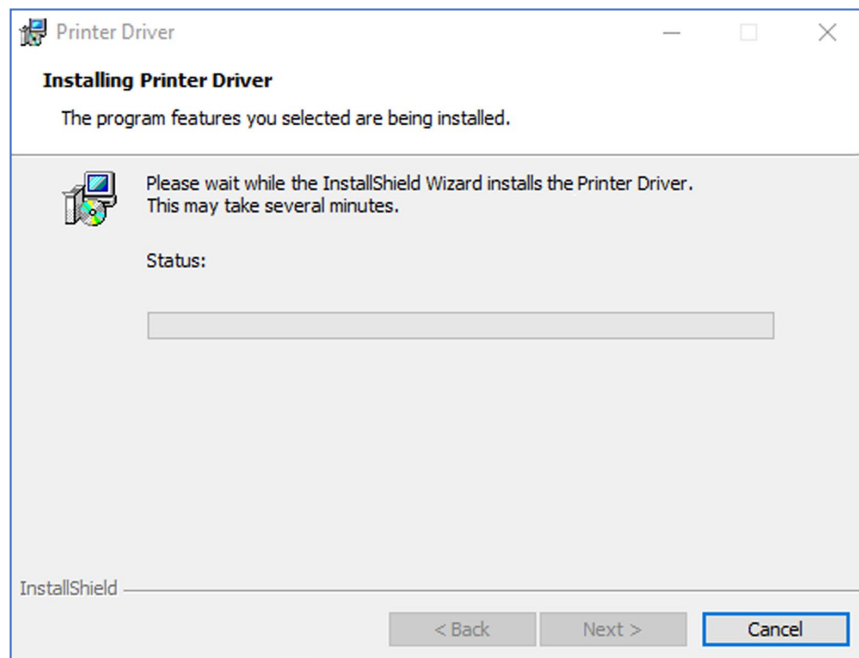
Printer Driver

Installing Printer Driver

The program features you selected are being installed.

Please wait while the InstallShield Wizard installs the Printer Driver. This may take several minutes.

Status:

InstallShield

< Back

Next >

Cancel